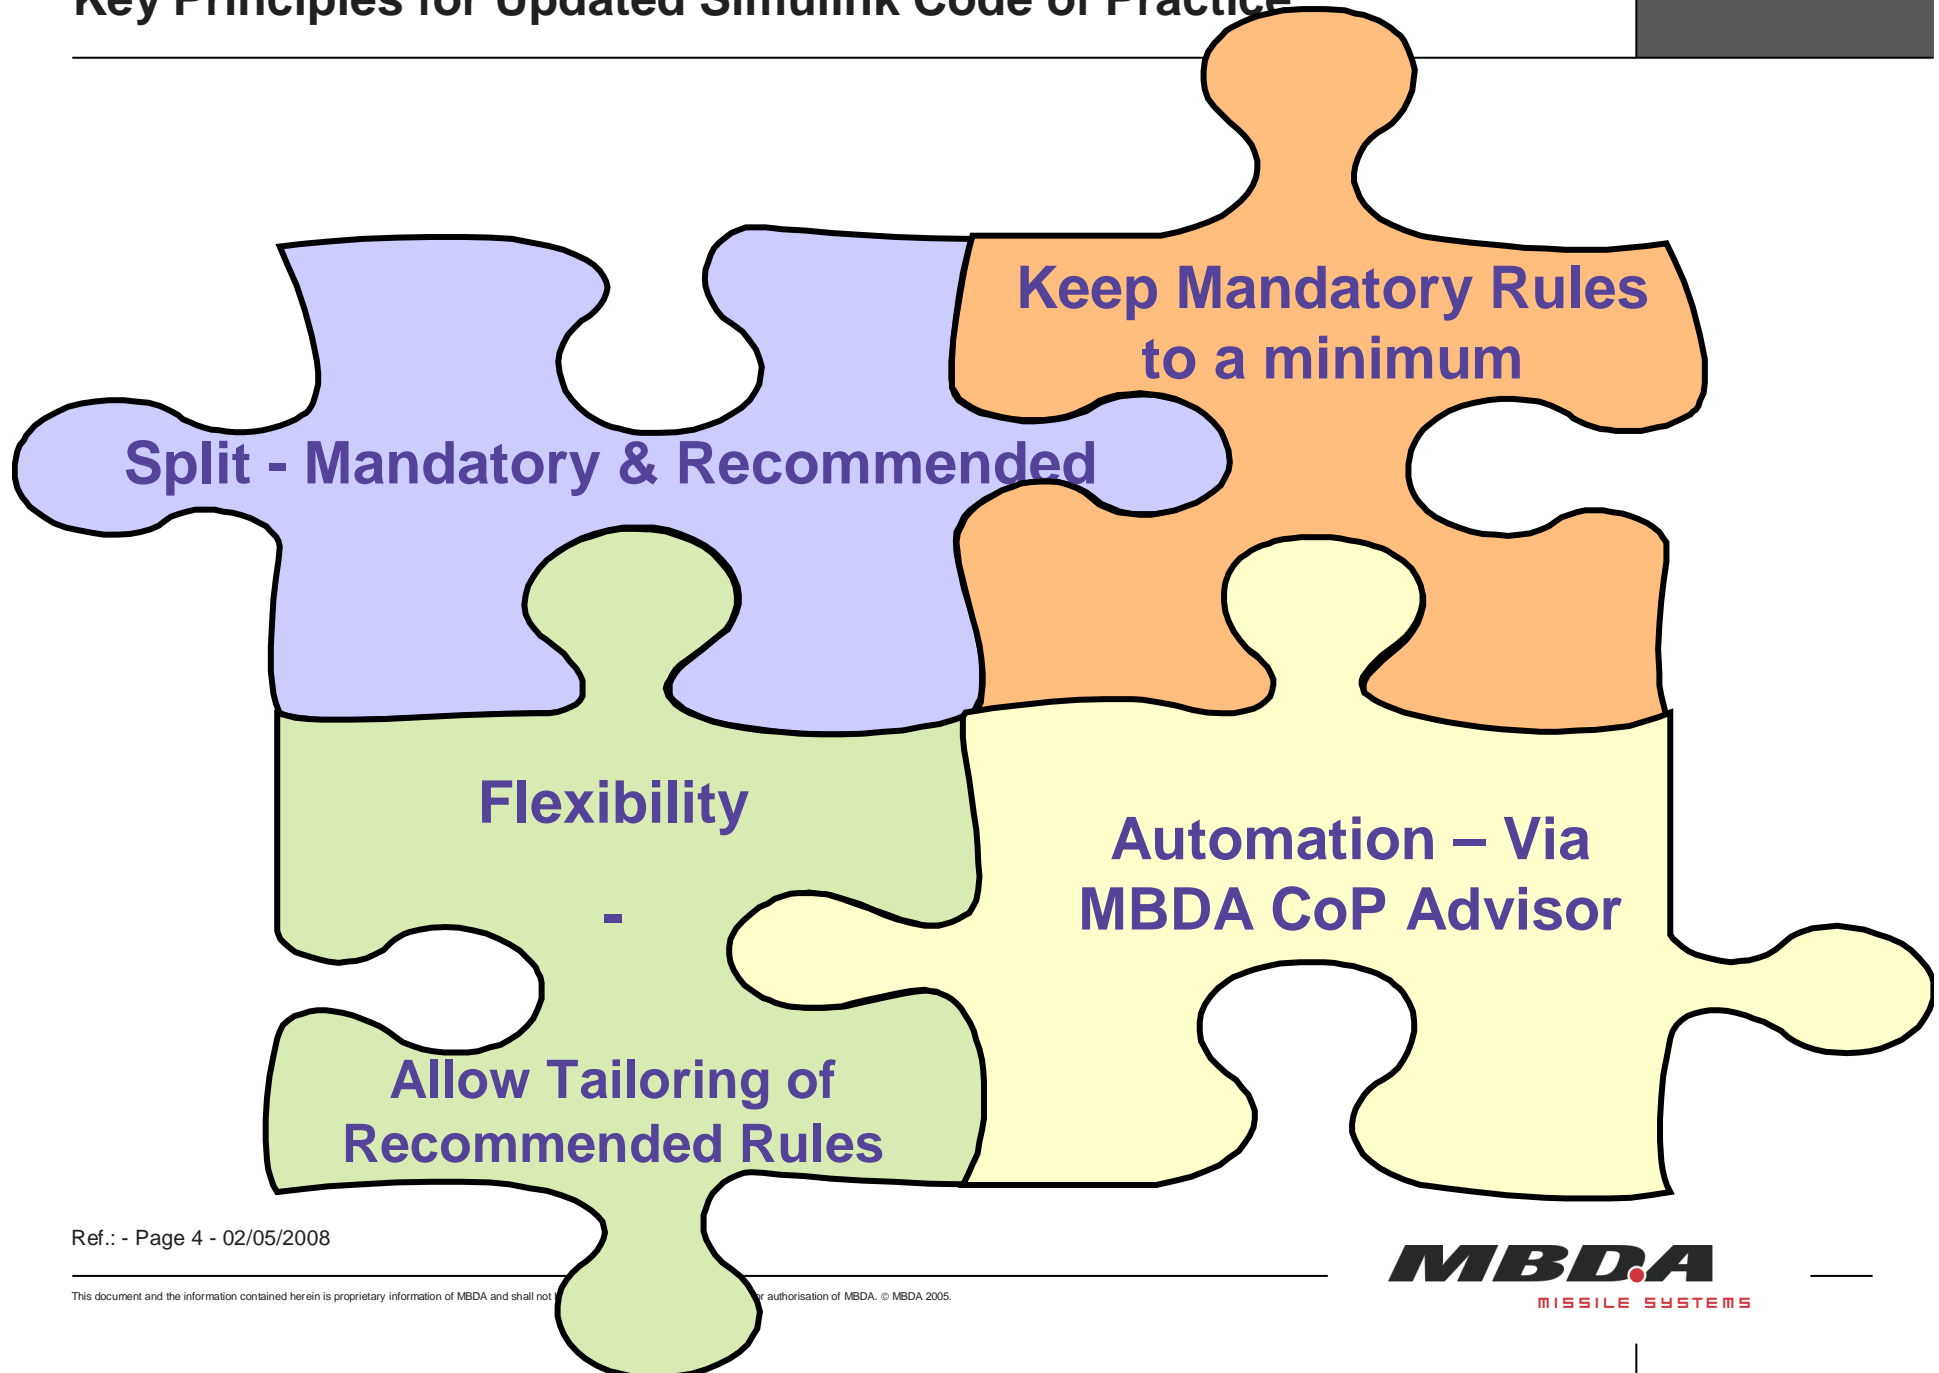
Key Principles for Updated Simulink Code of Practice

Keep Mandatory Rules to a minimum

Split - Mandatory & Recommended

Flexibility

-

Allow Tailoring of Recommended Rules

Automation – Via MBDA CoP Advisor

Ref.: - Page 4 - 02/05/2008

This document and the information contained herein is proprietary information of MBDA and shall not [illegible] authorisation of MBDA. © MBDA 2005.

MBDA
MISSILE SYSTEMS